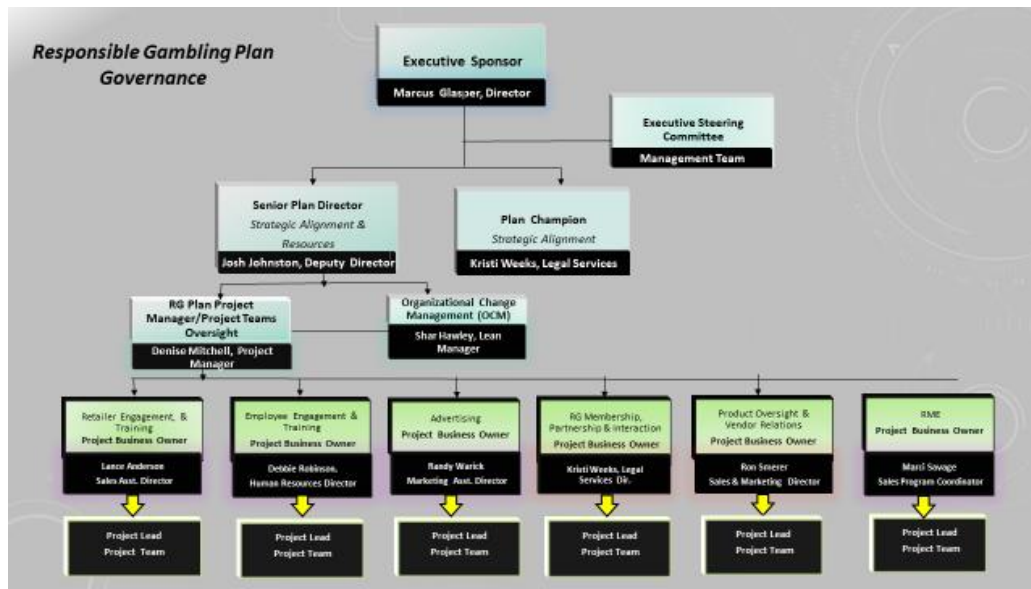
Responsible Gambling Plan Governance

Executive Sponsor
Marcus Glasper, Director

Executive Steering Committee
Management Team

Senior Plan Director
Strategic Alignment & Resources
Josh Johnston, Deputy Director

Plan Champion
Strategic Alignment
Kristi Weeks, Legal Services

RG Plan Project Manager/Project Teams Oversight
Denise Mitchell, Project Manager

Organizational Change Management (OCM)
Shar Hawley, Lean Manager

Retailer Engagement, & Training
Project Business Owner
Lance Anderson
Sales Asst. Director
Project Lead
Project Team

Employee Engagement & Training
Project Business Owner
Debbie Robinson,
Human Resources Director
Project Lead
Project Team

Advertising
Project Business Owner
Randy Warick
Marketing Asst. Director
Project Lead
Project Team

RG Membership, Partnership & interaction
Project Business Owner
Kristi Weeks, Legal Services Dir.
Project Lead
Project Team

Product Oversight & Vendor Relations
Project Business Owner
Ron Smerer
Sales & Marketing Director
Project Lead
Project Team

RME
Project Business Owner
Marci Savage
Sales Program Coordinator
Project Lead
Project Team